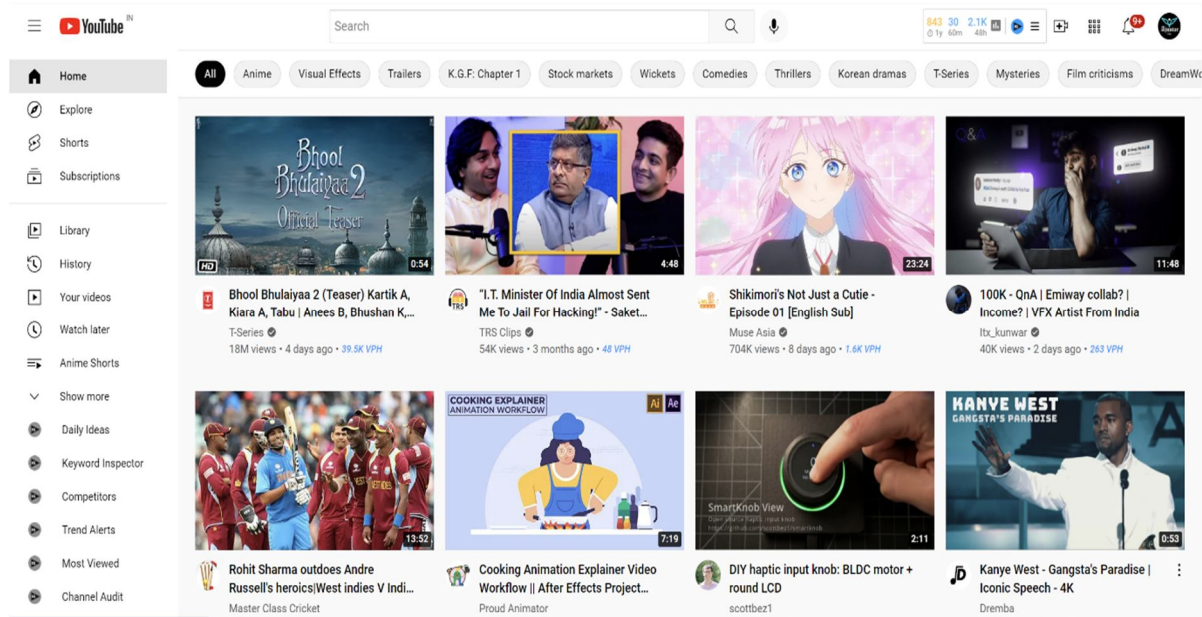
YouTube IN

Search

843 30 2.1K
1y 60m 48h

9+

Home
Explore
Shorts
Subscriptions

Library
History
Your videos
Watch later
Anime Shorts
Show more
Daily Ideas
Keyword Inspector
Competitors
Trend Alerts
Most Viewed
Channel Audit

All | Anime | Visual Effects | Trailers | K.G.F: Chapter 1 | Stock markets | Wickets | Comedies | Thrillers | Korean dramas | T-Series | Mysteries | Film criticisms | DreamWo

Bhool Bhulaiyaa 2 Official Teaser
HD 0:54
Bhool Bhulaiyaa 2 (Teaser) Kartik A, Kiara A, Tabu | Anees B, Bhushan K,...
T-Series
18M views • 4 days ago • 39.5K VPH

4:48
"I.T. Minister Of India Almost Sent Me To Jail For Hacking!" - Saket...
TRS Clips
54K views • 3 months ago • 48 VPH

23:24
Shikimori's Not Just a Cutie - Episode 01 [English Sub]
Muse Asia
704K views • 8 days ago • 1.6K VPH

11:48
100K - QnA | Emiway collab? | Income? | VFX Artist From India
ltx_kunwar
40K views • 2 days ago • 263 VPH

13:52
Rohit Sharma outdoes Andre Russell's heroics|West indies V Indi...
Master Class Cricket

COOKING EXPLAINER ANIMATION WORKFLOW
Ai Ae
7:19
Cooking Animation Explainer Video Workflow || After Effects Project...
Proud Animator

SmartKnob View
2:11
DIY haptic input knob: BLDC motor + round LCD
scottbez1

KANYE WEST GANGSTA'S PARADISE
0:53
Kanye West - Gangsta's Paradise | Iconic Speech - 4K
Dremba